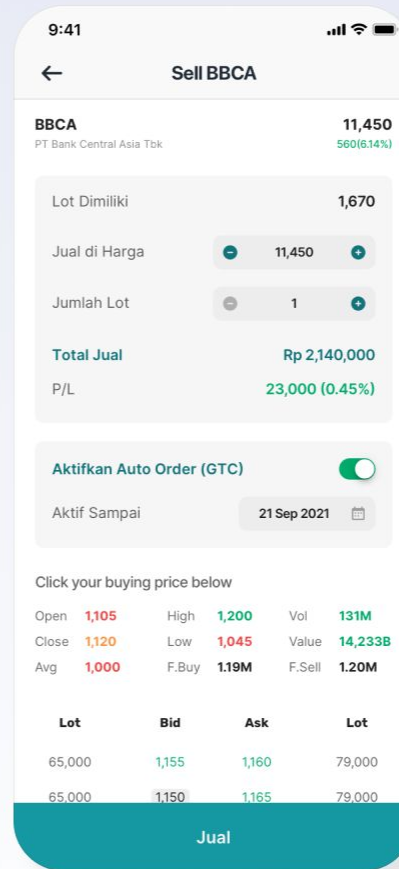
9:41

Sell BBCA

BBCA
PT Bank Central Asia Tbk

11,450
560(6.14%)

Lot Dimiliki 1,670

Jual di Harga 11,450

Jumlah Lot 1

Total Jual Rp 2,140,000

P/L 23,000 (0.45%)

Aktifkan Auto Order (GTC)

Aktif Sampai 21 Sep 2021

Click your buying price below

| Open | 1,105 | High | 1,200 | Vol | 131M |
|---|---|---|---|---|---|
| Close | 1,120 | Low | 1,045 | Value | 14,233B |
| Avg | 1,000 | F.Buy | 1.19M | F.Sell | 1.20M |

| Lot | Bid | Ask | Lot |
|---|---|---|---|
| 65,000 | 1,155 | 1,160 | 79,000 |
| 65,000 | 1,150 | 1,165 | 79,000 |

Jual